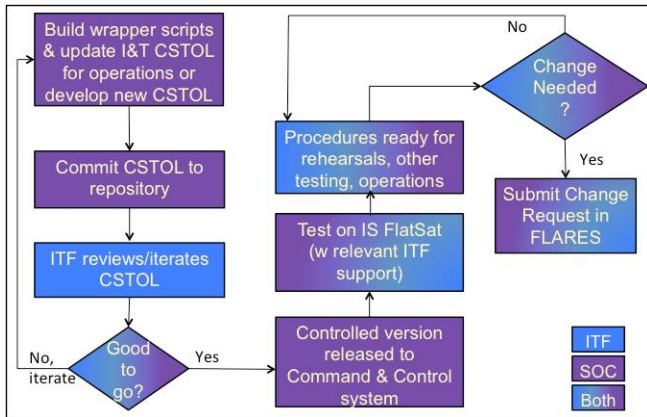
Build wrapper scripts & update I&T CSTOL for operations or develop new CSTOL

Commit CSTOL to repository

ITF reviews/iterates CSTOL

Good to go?

No, iterate

Yes

Controlled version released to Command & Control system

Test on IS FlatSat (w relevant ITF support)

Procedures ready for rehearsals, other testing, operations

Change Needed ?

No

Yes

Submit Change Request in FLARES

ITF

SOC

Both